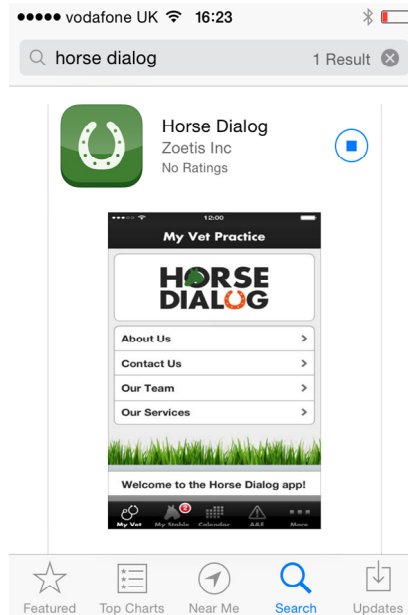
●●●●● vodafone UK 16:23

horse dialog 1 Result

Horse Dialog
Zoetis Inc
No Ratings

12:00
My Vet Practice

HORSE DIALOG

About Us >
Contact Us >
Our Team >
Our Services >

Welcome to the Horse Dialog app!

My Vet My Stable 2 Calendar A&E More

Featured Top Charts Near Me Search Updates